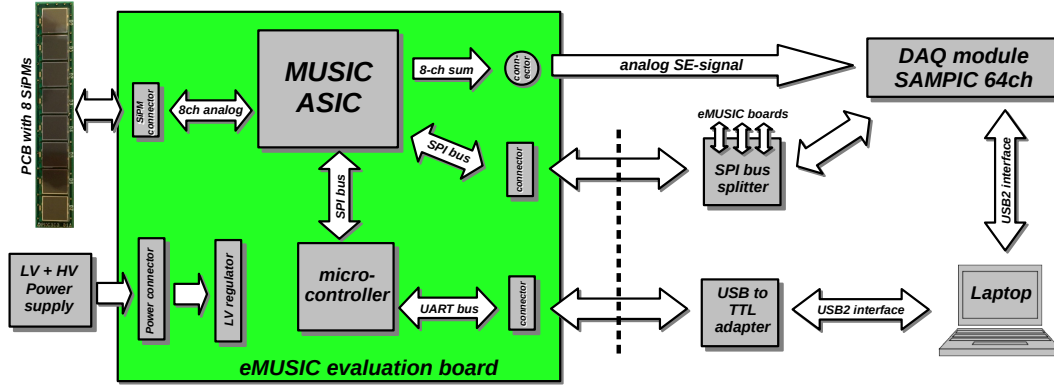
PCB with 8 SiPMs

SiPM connector

8ch analog

MUSIC ASIC

8-ch sum

conn-ector

analog SE-signal

DAQ module SAMPIC 64ch

eMUSIC boards

SPI bus

connector

SPI bus splitter

USB2 interface

SPI bus

LV + HV Power supply

Power connector

LV regulator

micro-controller

UART bus

connector

USB to TTL adapter

USB2 interface

Laptop

eMUSIC evaluation board